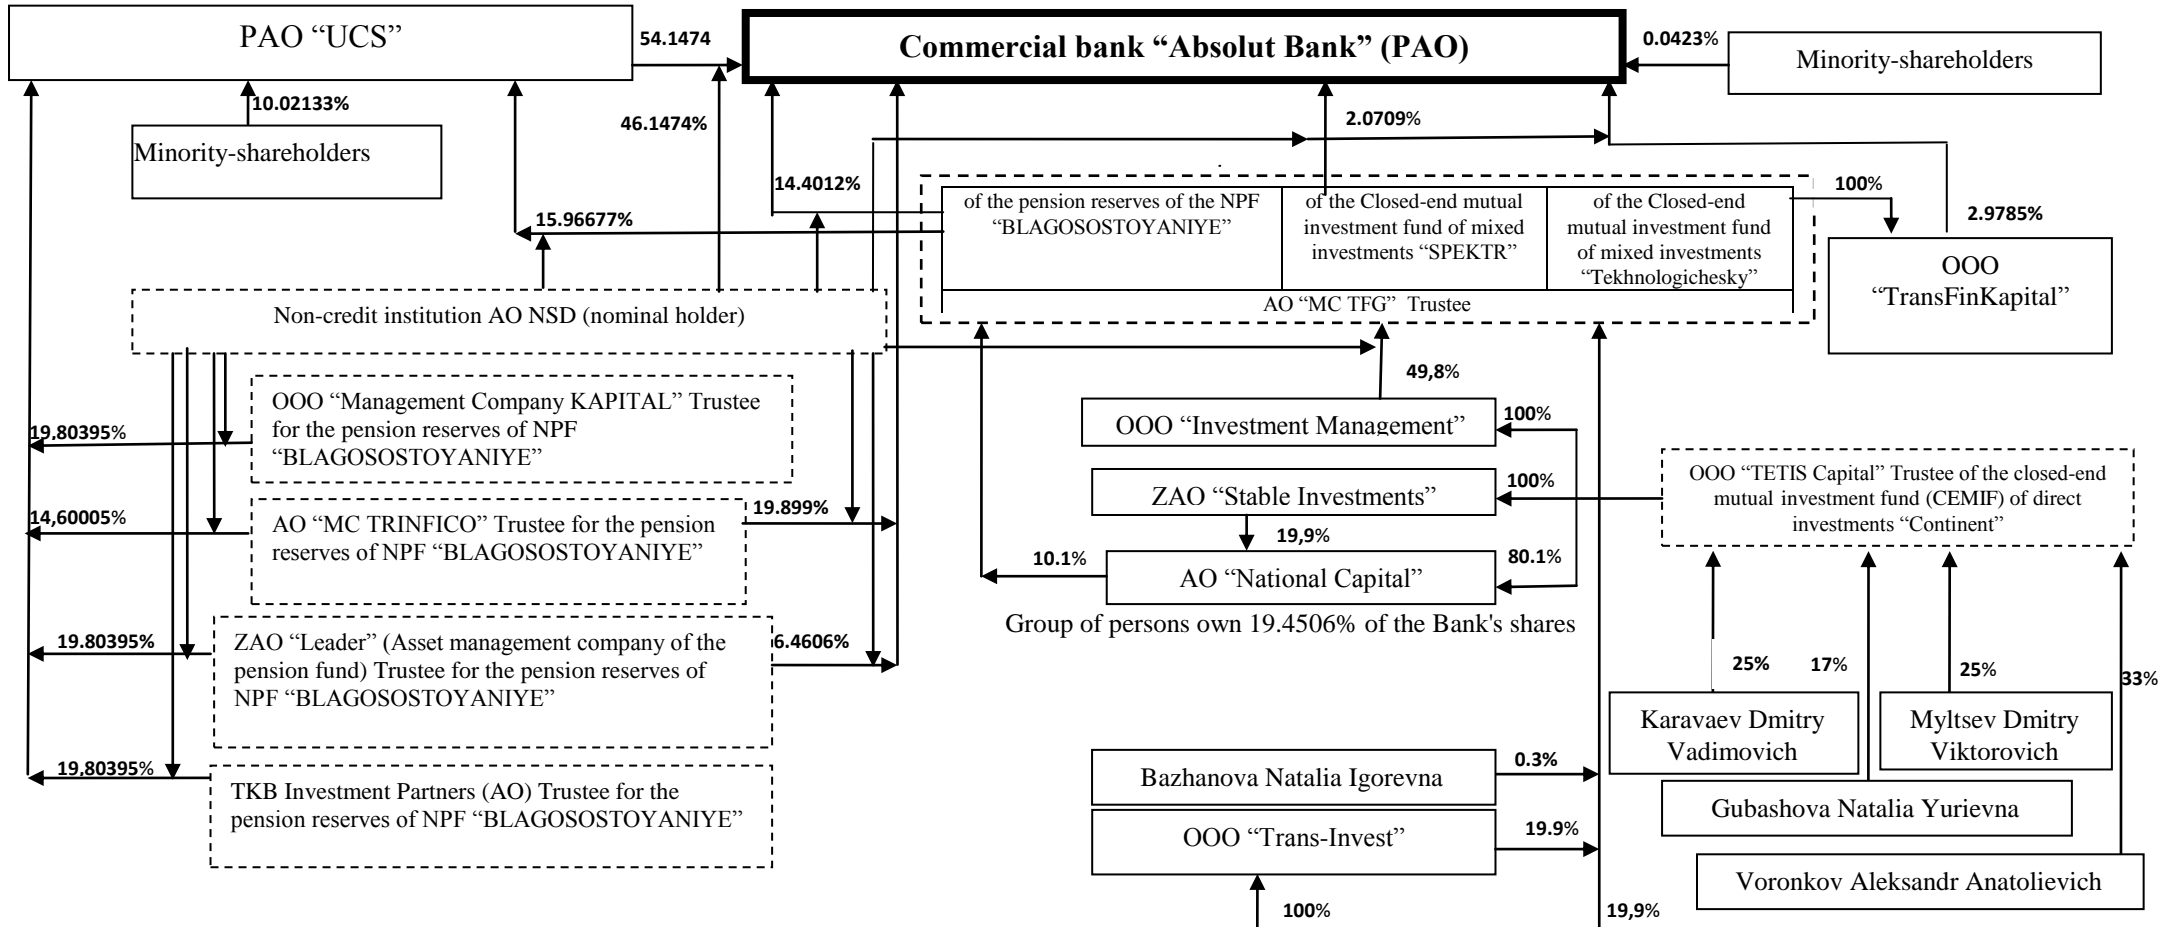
PAO “UCS”

54.1474

Commercial bank “Absolut Bank” (PAO)

0.0423%

Minority-shareholders

10.02133%

Minority-shareholders

46.1474%

2.0709%

14.4012%

100%

2.9785%

of the pension reserves of the NPF “BLAGOSOSTOYANIYE”

of the Closed-end mutual investment fund of mixed investments “SPEKTR”

of the Closed-end mutual investment fund of mixed investments “Tekhnologichesky”

AO “MC TFG” Trustee

15.96677%

OOO “TransFinKapital”

Non-credit institution AO NSD (nominal holder)

49,8%

OOO “Management Company KAPITAL” Trustee for the pension reserves of NPF “BLAGOSOSTOYANIYE”

19.80395%

OOO “Investment Management”

100%

ZAO “Stable Investments”

100%

OOO “TETIS Capital” Trustee of the closed-end mutual investment fund (CEMIF) of direct investments “Continent”

14,60005%

AO “MC TRINFICO” Trustee for the pension reserves of NPF “BLAGOSOSTOYANIYE”

19.899%

19,9%

10.1%

AO “National Capital”

80.1%

Group of persons own 19.4506% of the Bank's shares

19.80395%

ZAO “Leader” (Asset management company of the pension fund) Trustee for the pension reserves of NPF “BLAGOSOSTOYANIYE”

6.4606%

25%

17%

25%

33%

Karavaev Dmitry Vadimovich

Myltsev Dmitry Viktorovich

19,80395%

TKB Investment Partners (AO) Trustee for the pension reserves of NPF “BLAGOSOSTOYANIYE”

Bazhanova Natalia Igorevna

0.3%

Gubashova Natalia Yurievna

OOO “Trans-Invest”

19.9%

Voronkov Aleksandr Anatolievich

100%

19,9%